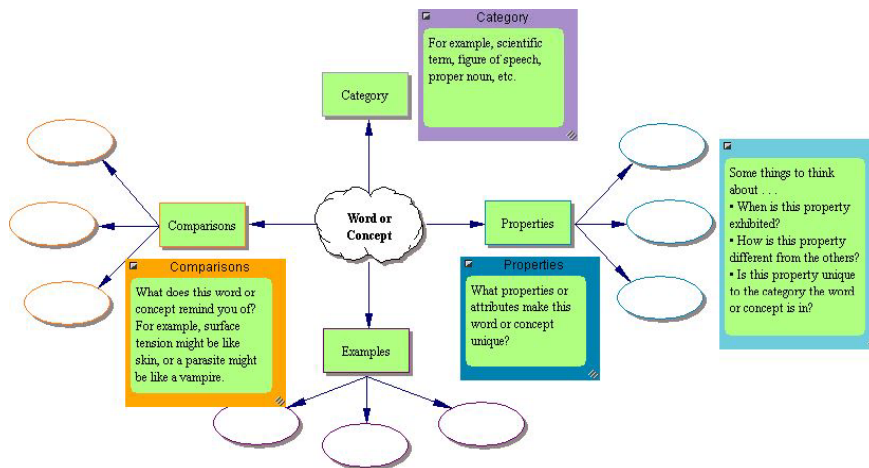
Category

For example, scientific term, figure of speech, proper noun, etc.

Category

Word or Concept

Comparisons

Comparisons

What does this word or concept remind you of? For example, surface tension might be like skin, or a parasite might be like a vampire.

Properties

Properties

What properties or attributes make this word or concept unique?

Some things to think about . . .
• When is this property exhibited?
• How is this property different from the others?
• Is this property unique to the category the word or concept is in?

Examples